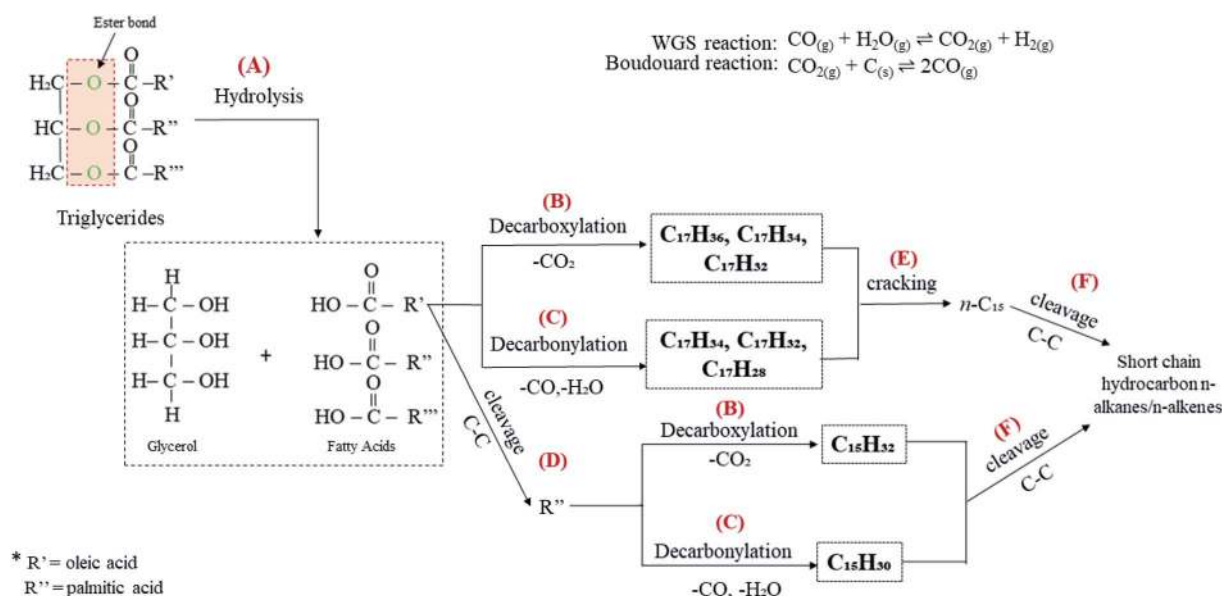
Ester bond

$H_2C-O-\overset{O}{\overset{||}{C}}-R'$
$HC-O-\overset{O}{\overset{||}{C}}-R''$
$H_2C-O-\overset{O}{\overset{||}{C}}-R'''$

Triglycerides

(A)
Hydrolysis

WGS reaction: $CO_{(g)} + H_2O_{(g)} \rightleftharpoons CO_{2(g)} + H_{2(g)}$
Boudouard reaction: $CO_{2(g)} + C_{(s)} \rightleftharpoons 2CO_{(g)}$

H
H– C – OH
H– C – OH
H– C – OH
H

Glycerol

+

$HO-\overset{O}{\overset{||}{C}}-R'$
$HO-\overset{O}{\overset{||}{C}}-R''$
$HO-\overset{O}{\overset{||}{C}}-R'''$

Fatty Acids

(B)
Decarboxylation
$-CO_2$

$C_{17}H_{36}$, $C_{17}H_{34}$, $C_{17}H_{32}$

(C)
Decarbonylation
$-CO, -H_2O$

$C_{17}H_{34}$, $C_{17}H_{32}$, $C_{17}H_{28}$

(E)
cracking

$n$-$C_{15}$

(F)
cleavage
C-C

Short chain hydrocarbon n-alkanes/n-alkenes

cleavage
C-C
(D)

R''

(B)
Decarboxylation
$-CO_2$

$C_{15}H_{32}$

(C)
Decarbonylation
$-CO, -H_2O$

$C_{15}H_{30}$

(F)
cleavage
C-C

* R' = oleic acid
R'' = palmitic acid